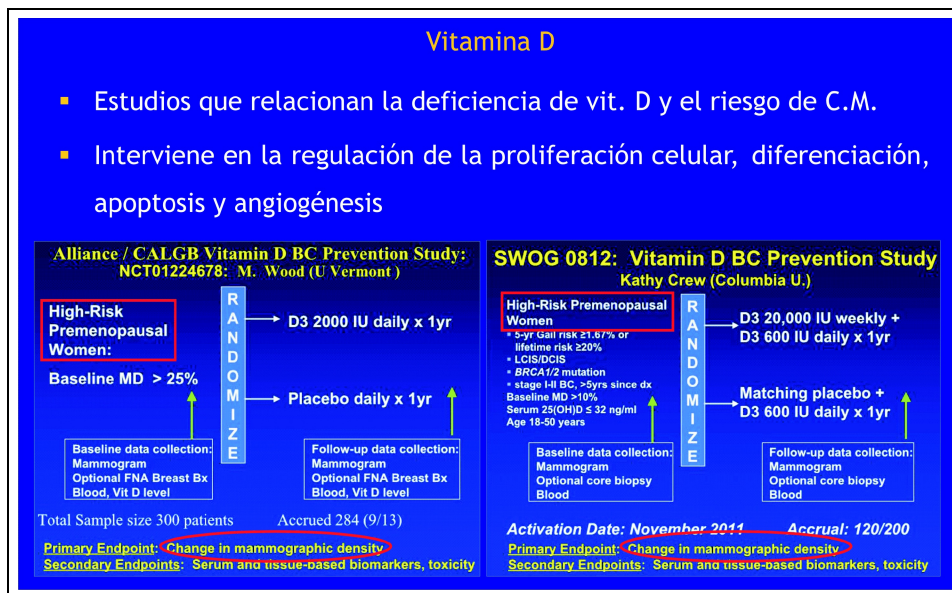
Vitamina D

- Estudios que relacionan la deficiencia de vit. D y el riesgo de C.M.
- Interviene en la regulación de la proliferación celular, diferenciación, apoptosis y angiogénesis

Alliance / CALGB Vitamin D BC Prevention Study:
NCT01224678: M. Wood (U Vermont)

High-Risk Premenopausal Women:

Baseline MD > 25%

RANDOMIZE

D3 2000 IU daily x 1yr

Placebo daily x 1yr

Baseline data collection:
Mammogram
Optional FNA Breast Bx
Blood, Vit D level

Follow-up data collection:
Mammogram
Optional FNA Breast Bx
Blood, Vit D level

Total Sample size 300 patients Accrued 284 (9/13)

Primary Endpoint: Change in mammographic density
Secondary Endpoints: Serum and tissue-based biomarkers, toxicity

SWOG 0812: Vitamin D BC Prevention Study
Kathy Crew (Columbia U.)

High-Risk Premenopausal Women
- 5-yr Gail risk ≥1.67% or lifetime risk ≥20%
- LCIS/DCIS
- BRCA1/2 mutation
- stage I-II BC, >5yrs since dx
Baseline MD >10%
Serum 25(OH)D ≤ 32 ng/ml
Age 18-50 years

RANDOMIZE

D3 20,000 IU weekly + D3 600 IU daily x 1yr

Matching placebo + D3 600 IU daily x 1yr

Baseline data collection:
Mammogram
Optional core biopsy
Blood

Follow-up data collection:
Mammogram
Optional core biopsy
Blood

Activation Date: November 2011 Accrual: 120/200

Primary Endpoint: Change in mammographic density
Secondary Endpoints: Serum and tissue-based biomarkers, toxicity